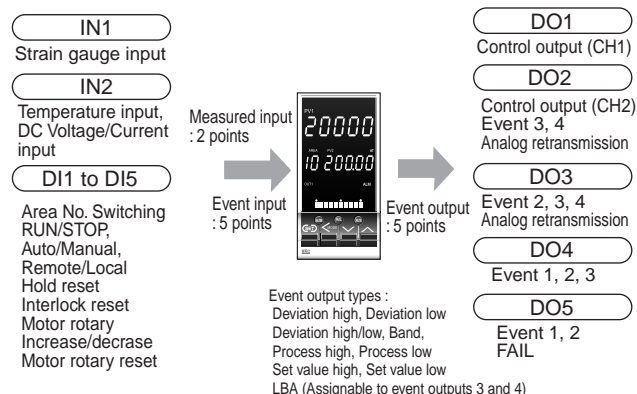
IN1
Strain gauge input

IN2
Temperature input, DC Voltage/Current input

DI1 to DI5
Area No. Switching
RUN/STOP,
Auto/Manual,
Remote/Local
Hold reset
Interlock reset
Motor rotary
Increase/decrase
Motor rotary reset

Measured input
: 2 points

Event input
: 5 points

PV1
20000
AREA PV2
10 200.00
OUT1 ALM

Event output
: 5 points

DO1
Control output (CH1)

DO2
Control output (CH2)
Event 3, 4
Analog retransmission

DO3
Event 2, 3, 4
Analog retransmission

DO4
Event 1, 2, 3

DO5
Event 1, 2
FAIL

Event output types :
Deviation high, Deviation low
Deviation high/low, Band,
Process high, Process low
Set value high, Set value low
LBA (Assignable to event outputs 3 and 4)